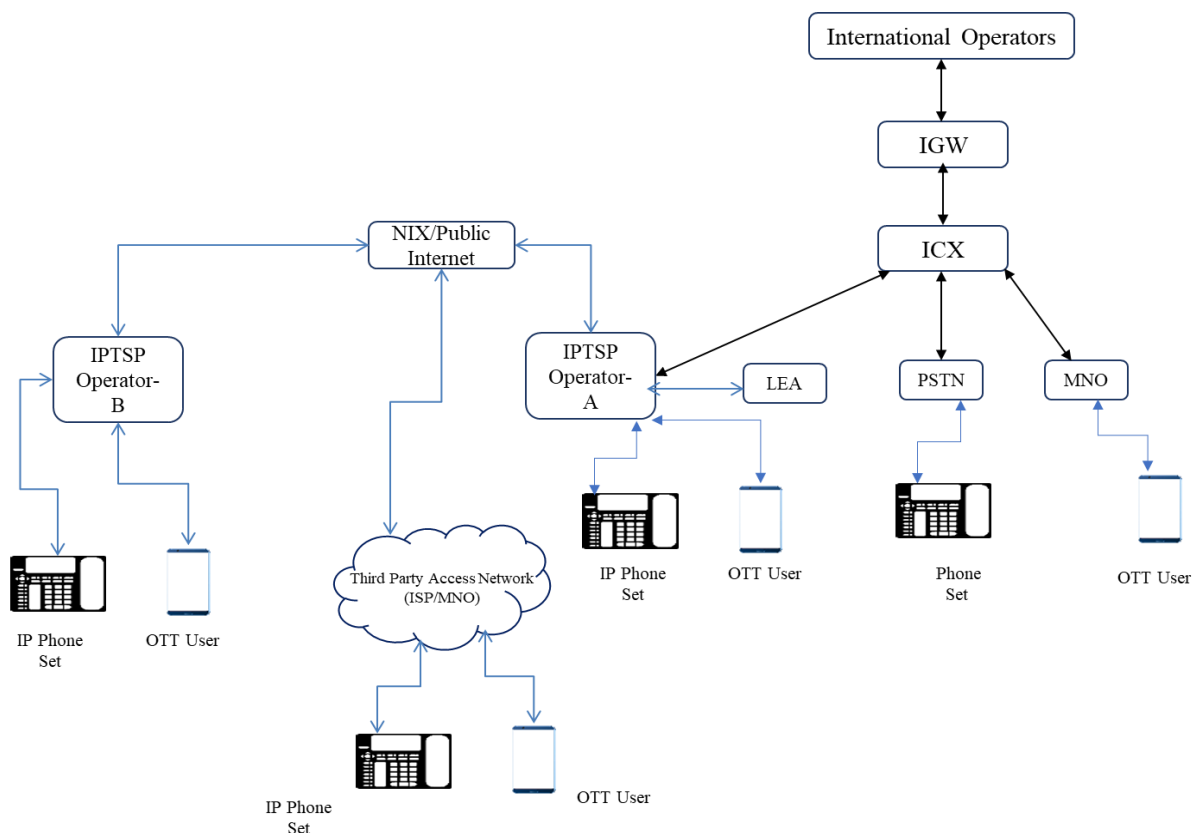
International Operators

IGW

ICX

NIX/Public Internet

IPTSP Operator-B

IPTSP Operator-A

LEA

PSTN

MNO

IP Phone Set

OTT User

Third Party Access Network (ISP/MNO)

IP Phone Set

OTT User

Phone Set

OTT User

IP Phone Set

OTT User